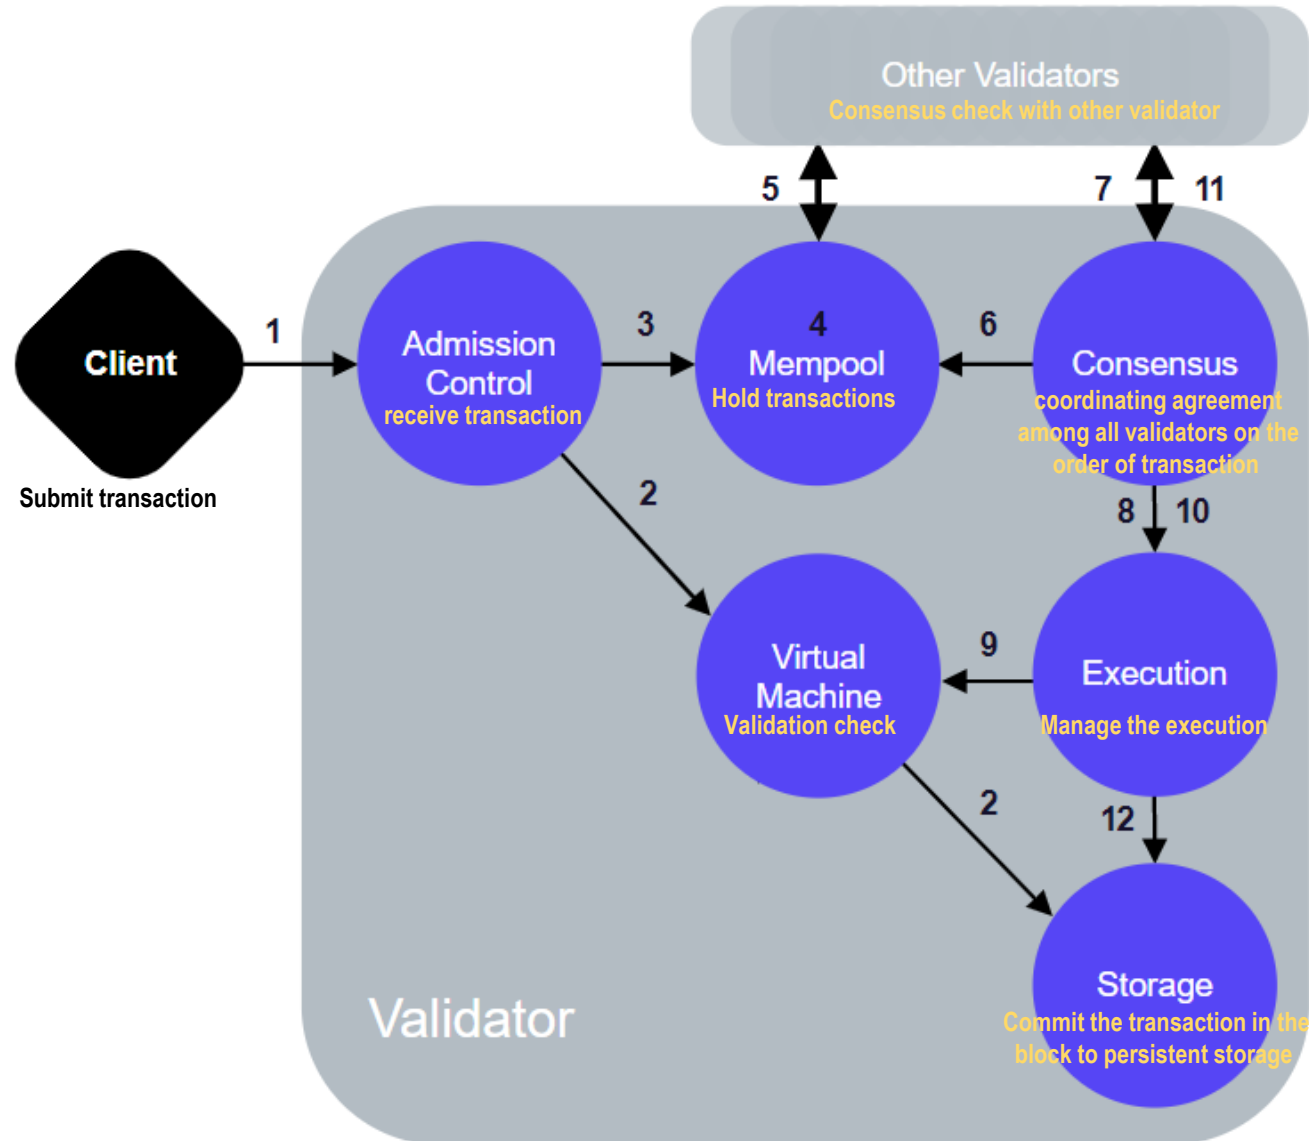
Other Validators
Consensus check with other validator

5

7

11

Client

Submit transaction

1

Admission Control
receive transaction

3

4
Mempool
Hold transactions

6

Consensus
coordinating agreement among all validators on the order of transaction

2

8

10

Virtual Machine
Validation check

9

Execution
Manage the execution

2

12

Storage
Commit the transaction in the block to persistent storage

Validator